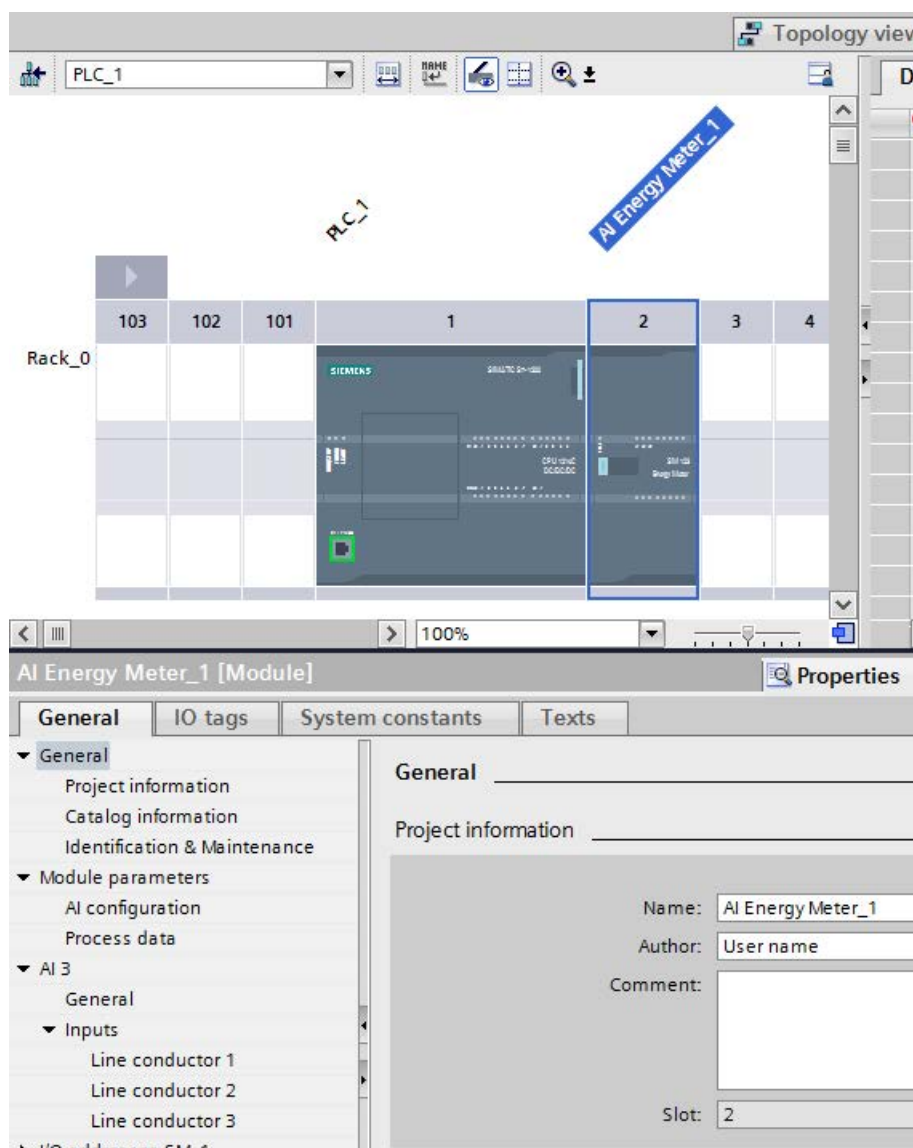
Topology view

PLC_1

D

AI Energy Meter_1

PLC_1

| 103 | 102 | 101 | 1 | 2 | 3 | 4 |
|---|---|---|---|---|---|---|

Rack_0

SIEMENS

100%

AI Energy Meter_1 [Module]

Properties

General | IO tags | System constants | Texts

General
Project information
Catalog information
Identification & Maintenance
Module parameters
AI configuration
Process data
AI 3
General
Inputs
Line conductor 1
Line conductor 2
Line conductor 3

General

Project information

Name: AI Energy Meter_1

Author: User name

Comment:

Slot: 2